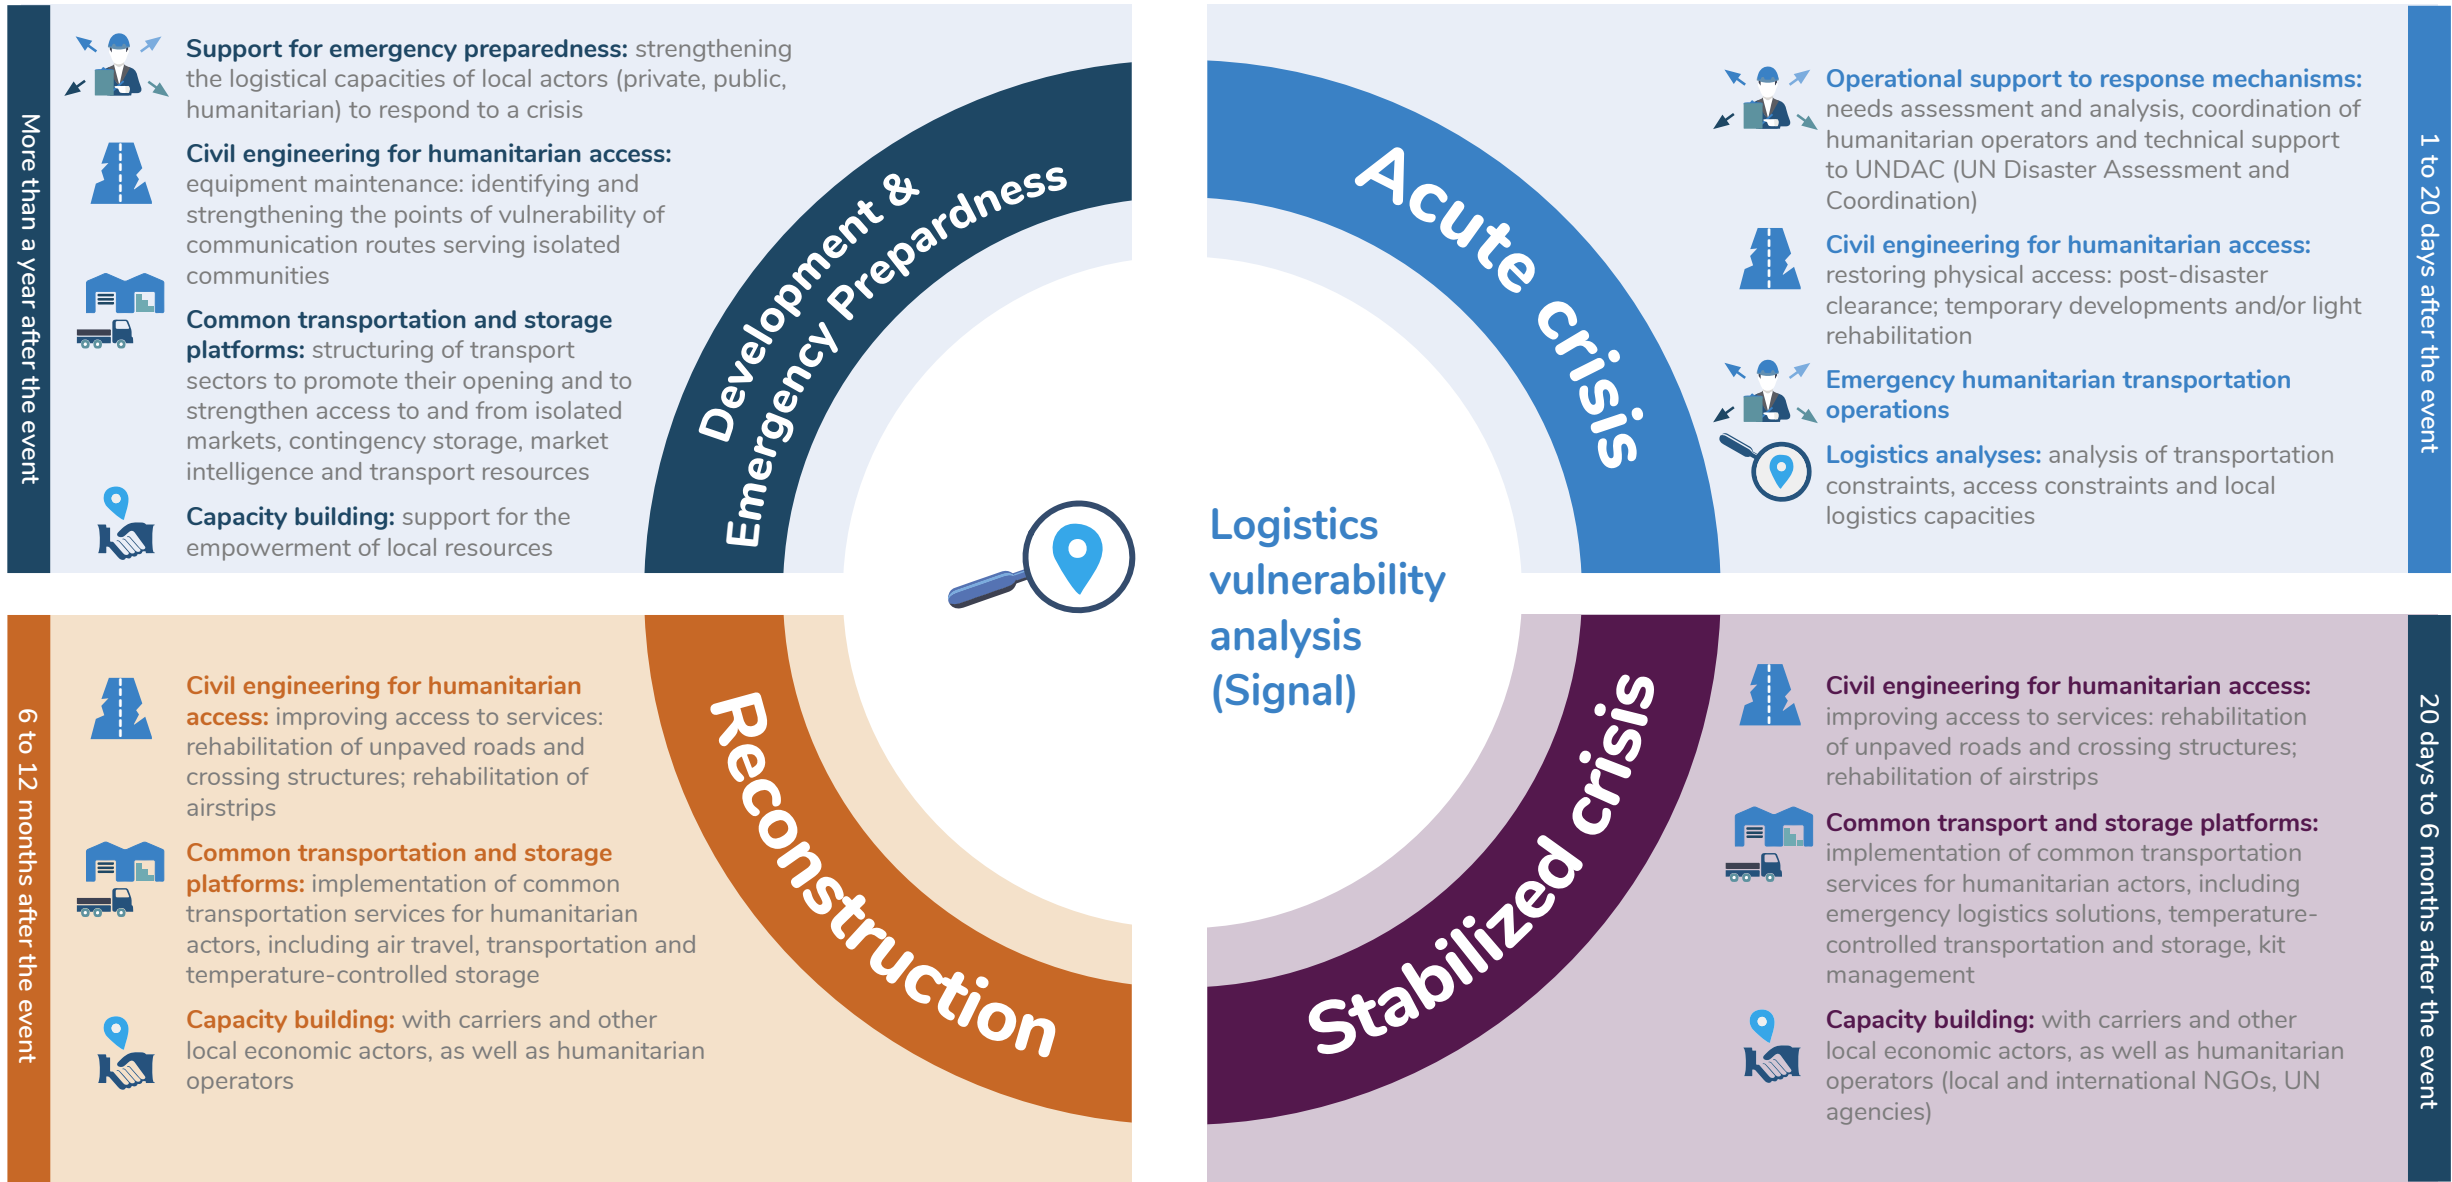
More than a year after the event

Support for emergency preparedness: strengthening the logistical capacities of local actors (private, public, humanitarian) to respond to a crisis

Civil engineering for humanitarian access: equipment maintenance: identifying and strengthening the points of vulnerability of communication routes serving isolated communities

Common transportation and storage platforms: structuring of transport sectors to promote their opening and to strengthen access to and from isolated markets, contingency storage, market intelligence and transport resources

Capacity building: support for the empowerment of local resources

Development & Emergency Preparedness

Acute crisis

1 to 20 days after the event

Operational support to response mechanisms: needs assessment and analysis, coordination of humanitarian operators and technical support to UNDAC (UN Disaster Assessment and Coordination)

Civil engineering for humanitarian access: restoring physical access: post-disaster clearance; temporary developments and/or light rehabilitation

Emergency humanitarian transportation operations

Logistics analyses: analysis of transportation constraints, access constraints and local logistics capacities

Logistics vulnerability analysis (Signal)

6 to 12 months after the event

Civil engineering for humanitarian access: improving access to services: rehabilitation of unpaved roads and crossing structures; rehabilitation of airstrips

Common transportation and storage platforms: implementation of common transportation services for humanitarian actors, including air travel, transportation and temperature-controlled storage

Capacity building: with carriers and other local economic actors, as well as humanitarian operators

Reconstruction

Stabilized crisis

20 days to 6 months after the event

Civil engineering for humanitarian access: improving access to services: rehabilitation of unpaved roads and crossing structures; rehabilitation of airstrips

Common transport and storage platforms: implementation of common transportation services for humanitarian actors, including emergency logistics solutions, temperature-controlled transportation and storage, kit management

Capacity building: with carriers and other local economic actors, as well as humanitarian operators (local and international NGOs, UN agencies)